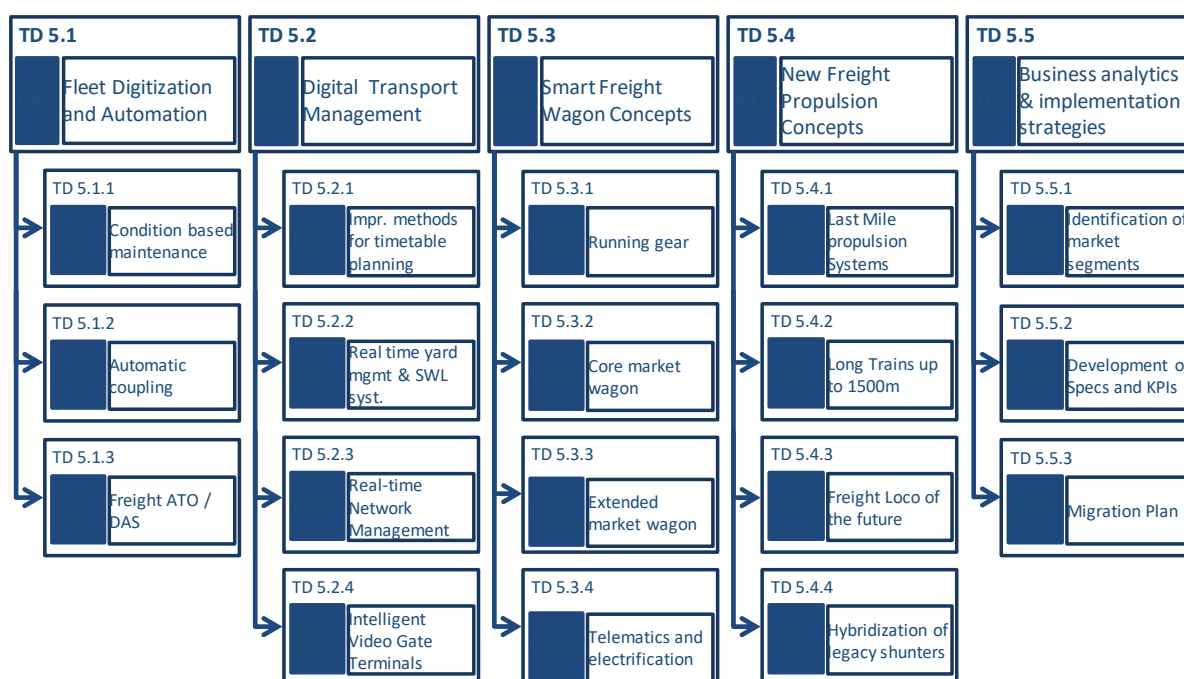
TD 5.1
Fleet Digitization and Automation

TD 5.1.1
Condition based maintenance

TD 5.1.2
Automatic coupling

TD 5.1.3
Freight ATO / DAS

TD 5.2
Digital Transport Management

TD 5.2.1
Impr. methods for timetable planning

TD 5.2.2
Real time yard mgmt & SWL syst.

TD 5.2.3
Real-time Network Management

TD 5.2.4
Intelligent Video Gate Terminals

TD 5.3
Smart Freight Wagon Concepts

TD 5.3.1
Running gear

TD 5.3.2
Core market wagon

TD 5.3.3
Extended market wagon

TD 5.3.4
Telematics and electrification

TD 5.4
New Freight Propulsion Concepts

TD 5.4.1
Last Mile propulsion Systems

TD 5.4.2
Long Trains up to 1500m

TD 5.4.3
Freight Loco of the future

TD 5.4.4
Hybridization of legacy shunters

TD 5.5
Business analytics & implementation strategies

TD 5.5.1
Identification of market segments

TD 5.5.2
Development of Specs and KPIs

TD 5.5.3
Migration Plan